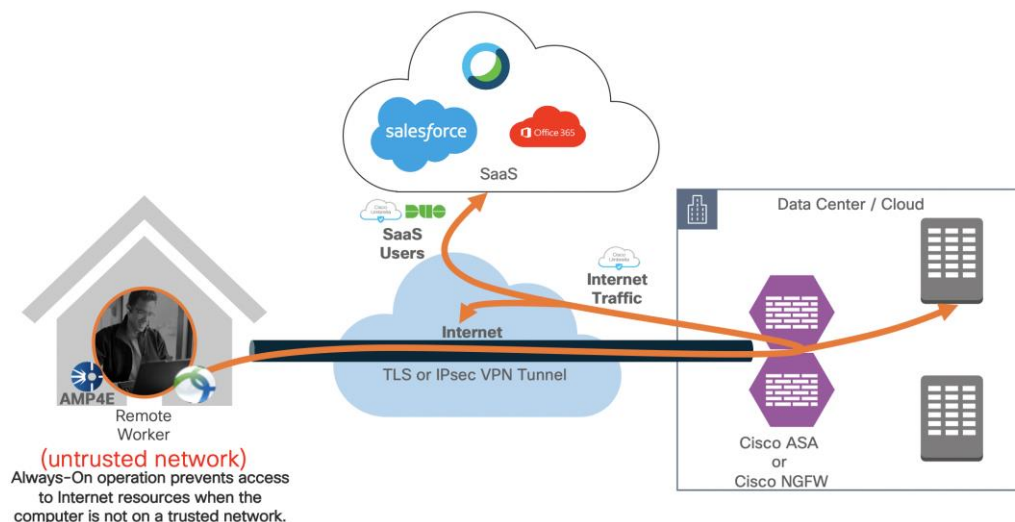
salesforce

Office 365

SaaS

Data Center / Cloud

Cisco Umbrella

DUO

SaaS Users

Cisco Umbrella

Internet Traffic

Internet

TLS or IPsec VPN Tunnel

AMP4E

Remote Worker

(untrusted network)

Always-On operation prevents access to Internet resources when the computer is not on a trusted network.

Cisco ASA or Cisco NGFW